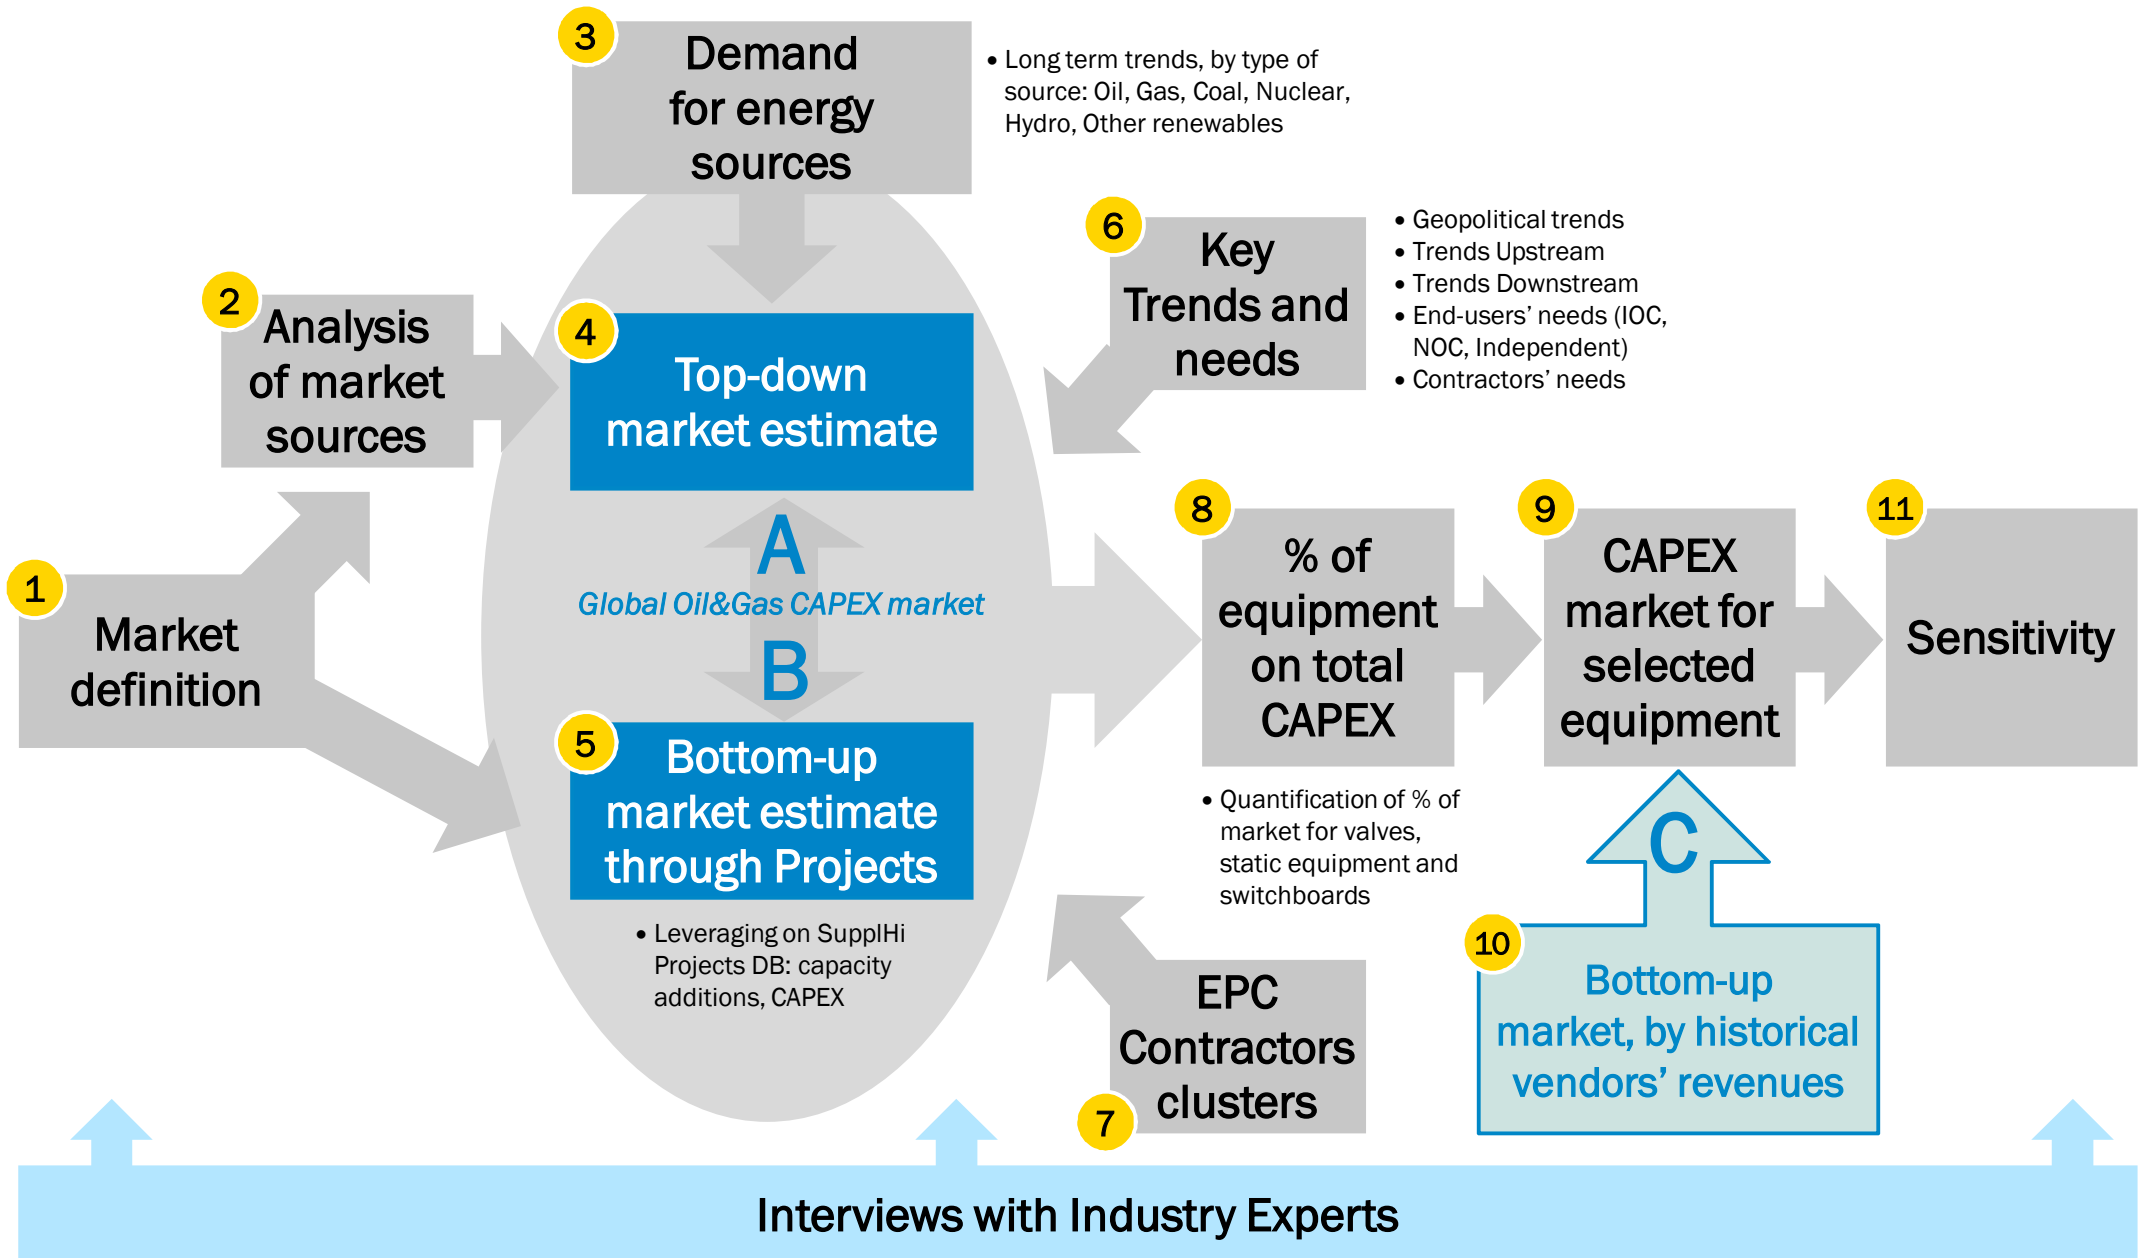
3 Demand for energy sources

• Long term trends, by type of source: Oil, Gas, Coal, Nuclear, Hydro, Other renewables

6 Key Trends and needs

• Geopolitical trends
• Trends Upstream
• Trends Downstream
• End-users' needs (IOC, NOC, Independent)
• Contractors' needs

2 Analysis of market sources

4 Top-down market estimate

A

Global Oil&Gas CAPEX market

B

5 Bottom-up market estimate through Projects

• Leveraging on SupplHi Projects DB: capacity additions, CAPEX

1 Market definition

8 % of equipment on total CAPEX

• Quantification of % of market for valves, static equipment and switchboards

9 CAPEX market for selected equipment

11 Sensitivity

C

10 Bottom-up market, by historical vendors' revenues

7 EPC Contractors clusters

Interviews with Industry Experts